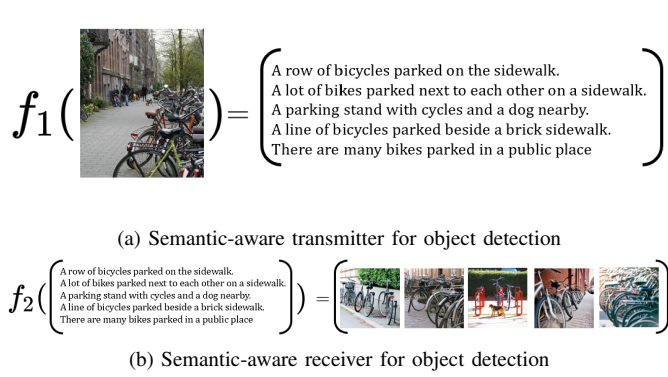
$f_1($ $)=$ $\left(\begin{array}{l}\text{A row of bicycles parked on the sidewalk.} \\ \text{A lot of bikes parked next to each other on a sidewalk.} \\ \text{A parking stand with cycles and a dog nearby.} \\ \text{A line of bicycles parked beside a brick sidewalk.} \\ \text{There are many bikes parked in a public place}\end{array}\right)$

(a) Semantic-aware transmitter for object detection

$f_2\left(\begin{array}{l}\text{A row of bicycles parked on the sidewalk.} \\ \text{A lot of bikes parked next to each other on a sidewalk.} \\ \text{A parking stand with cycles and a dog nearby.} \\ \text{A line of bicycles parked beside a brick sidewalk.} \\ \text{There are many bikes parked in a public place}\end{array}\right)=($ $)$

(b) Semantic-aware receiver for object detection